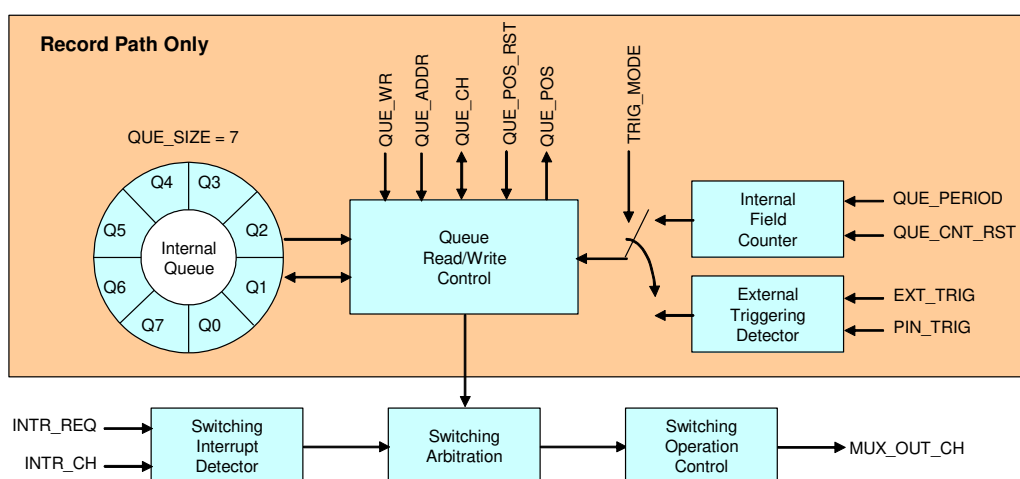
Record Path Only

QUE_SIZE = 7

Q4 Q3 Q5 Q2 Q6 Q1 Q7 Q0

Internal Queue

QUE_WR
QUE_ADDR
QUE_CH
QUE_POS_RST
QUE_POS

TRIG_MODE

Queue Read/Write Control

Internal Field Counter

QUE_PERIOD
QUE_CNT_RST

External Triggering Detector

EXT_TRIG
PIN_TRIG

INTR_REQ
INTR_CH

Switching Interrupt Detector

Switching Arbitration

Switching Operation Control

MUX_OUT_CH